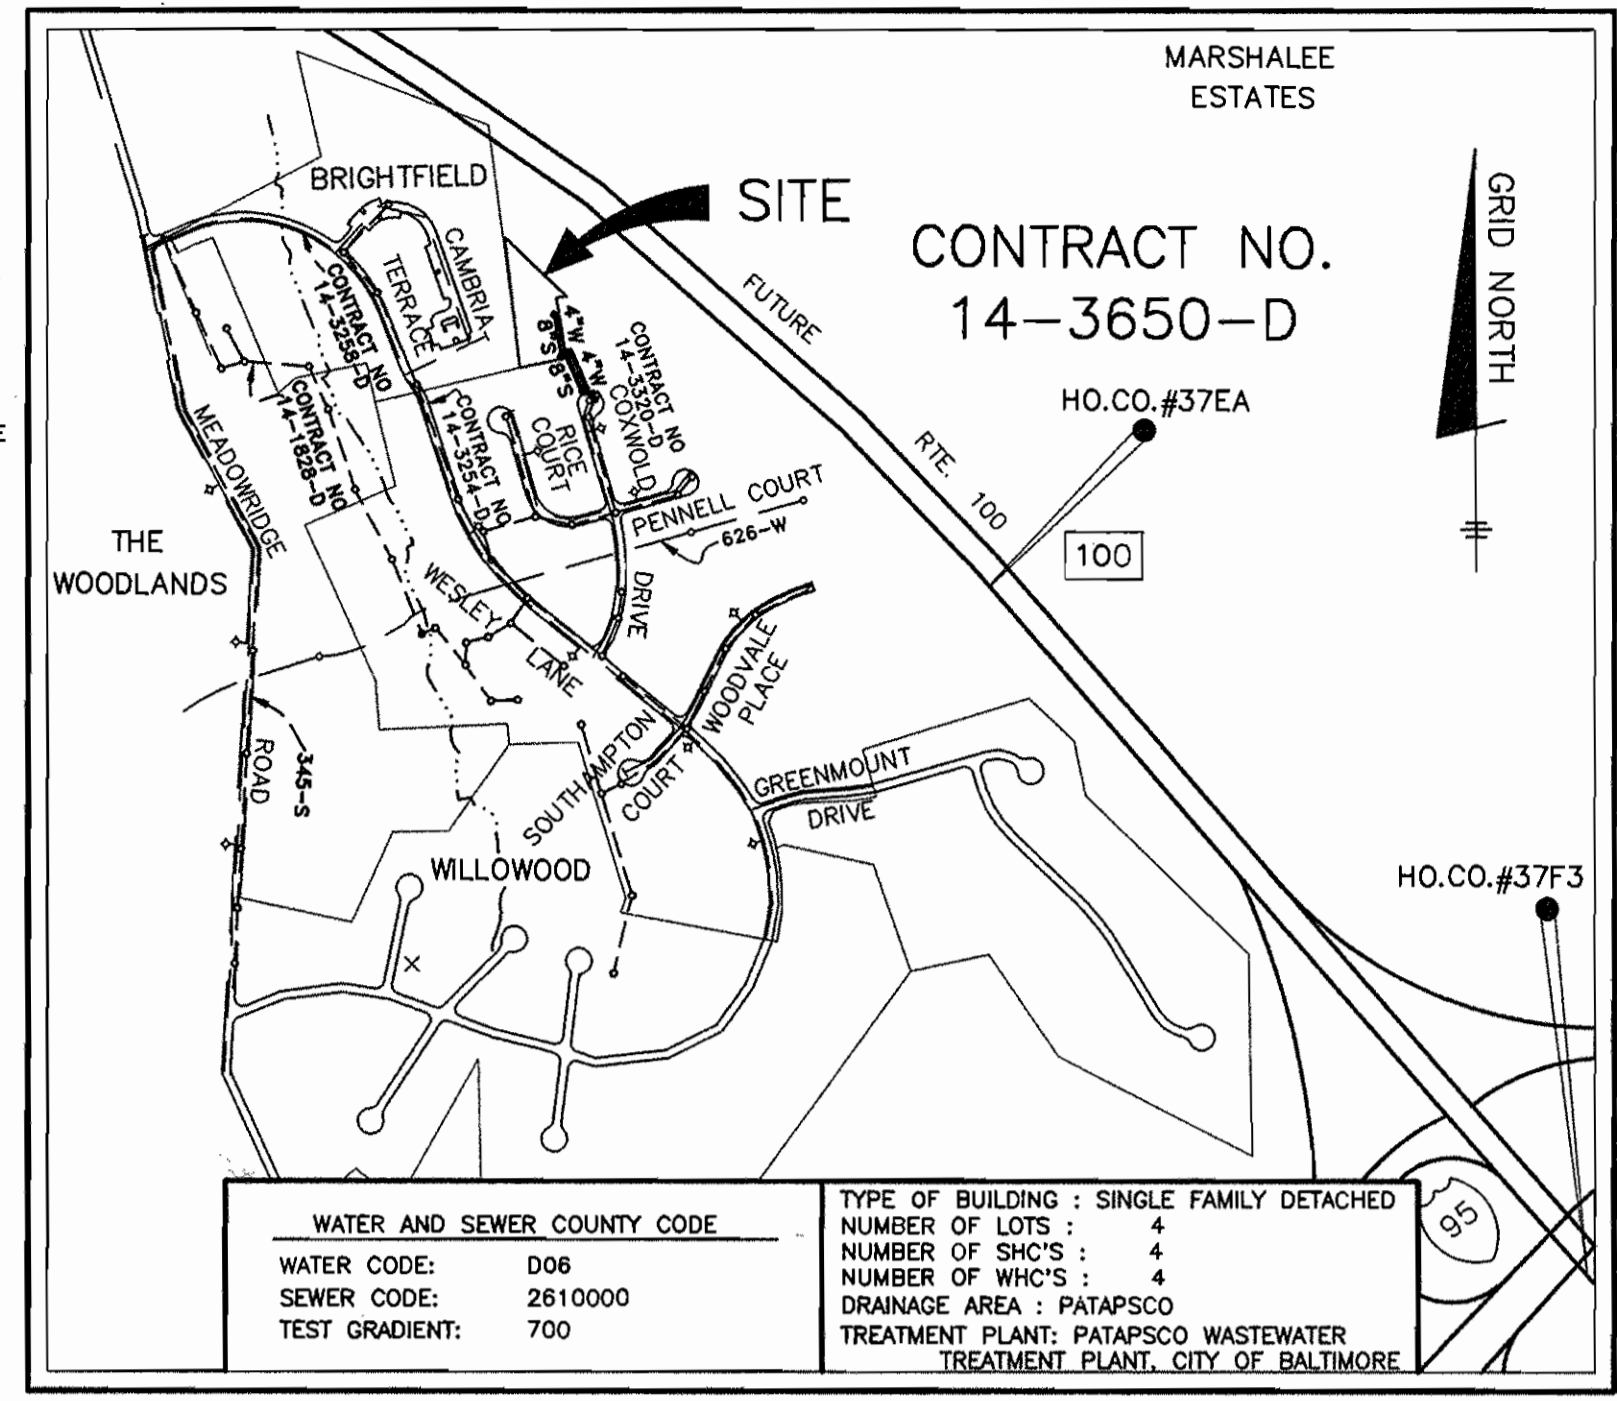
MARSHALEE ESTATES

SITE

CONTRACT NO. 14–3650–D

GRID NORTH

BRIGHTFIELD

CAMBRIA

TERRACE

CONTRACT NO 14-3258-D

CONTRACT NO 14-1828-D

CONTRACT NO 14-3254-D

4"W 8"S

4"W 8"S

CONTRACT NO 14-3320-D

COXWOLD

RICE COURT

FUTURE

RTE. 100

HO.CO.#37EA

100

PENNELL COURT

626-W

DRIVE

THE WOODLANDS

MEADOWRIDGE

ROAD

345-S

WESLEY

LANE

WOODVALE PLACE

SOUTHAMPTON

COURT

GREENMOUNT

DRIVE

WILLOWOOD

HO.CO.#37F3

95

WATER AND SEWER COUNTY CODE

| WATER CODE: | D06 |
|---|---|
| SEWER CODE: | 2610000 |
| TEST GRADIENT: | 700 |

TYPE OF BUILDING : SINGLE FAMILY DETACHED
NUMBER OF LOTS : 4
NUMBER OF SHC'S : 4
NUMBER OF WHC'S : 4
DRAINAGE AREA : PATAPSCO
TREATMENT PLANT: PATAPSCO WASTEWATER TREATMENT PLANT, CITY OF BALTIMORE